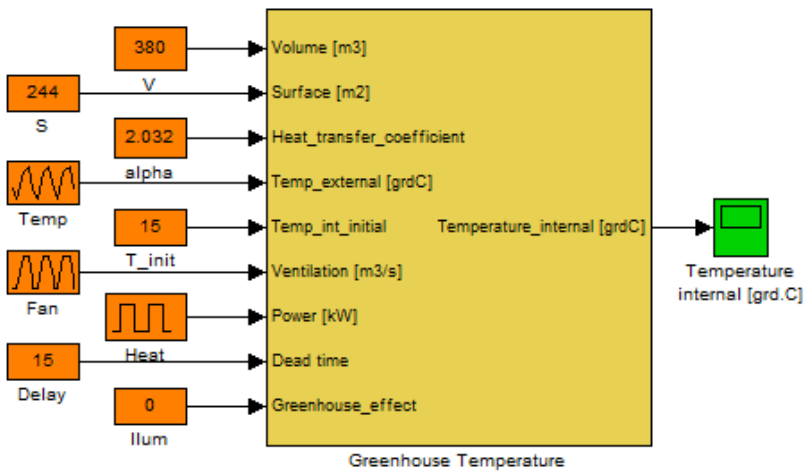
380
V
244
S
2.032
alpha
Temp
15
T_init
Fan
Heat
15
Delay
0
Ilum

Volume [m3]
Surface [m2]
Heat_transfer_coefficient
Temp_external [grdC]
Temp_int_initial
Ventilation [m3/s]
Power [kW]
Dead time
Greenhouse_effect
Temperature_internal [grdC]

Greenhouse Temperature

Temperature internal [grd.C]